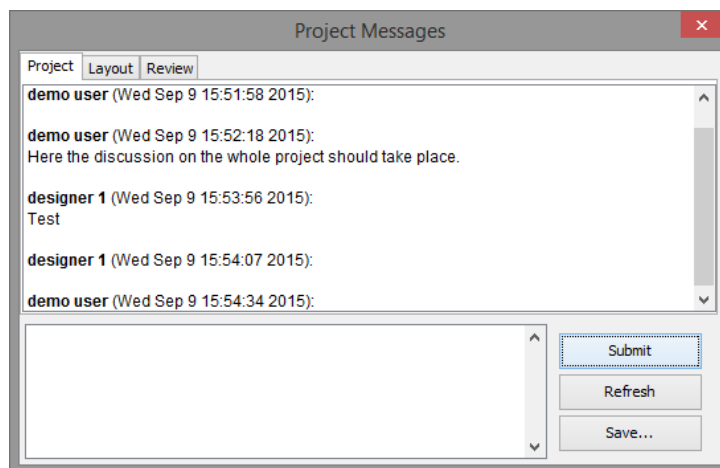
Project Messages

Project | Layout | Review

**demo user** (Wed Sep 9 15:51:58 2015):

**demo user** (Wed Sep 9 15:52:18 2015):
Here the discussion on the whole project should take place.

**designer 1** (Wed Sep 9 15:53:56 2015):
Test

**designer 1** (Wed Sep 9 15:54:07 2015):

**demo user** (Wed Sep 9 15:54:34 2015):

Submit

Refresh

Save...